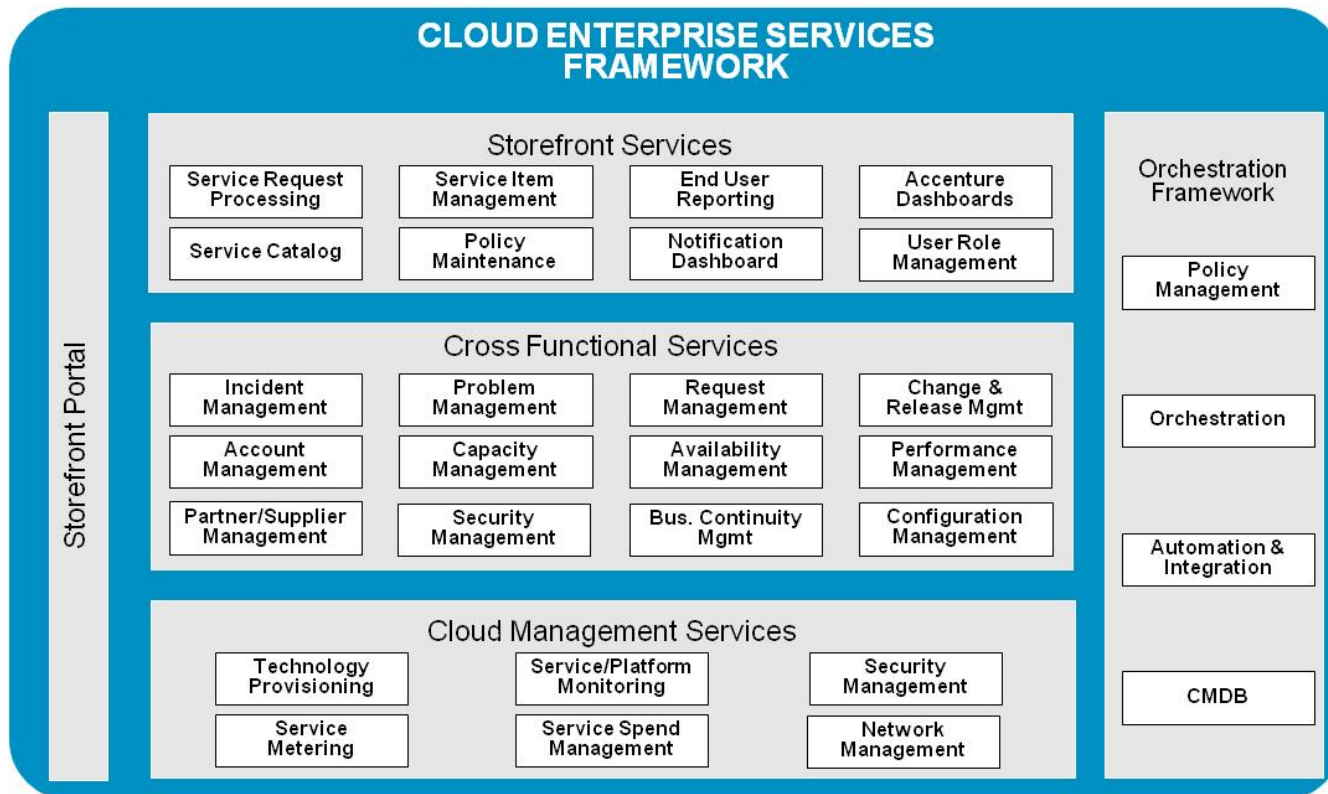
CLOUD ENTERPRISE SERVICES FRAMEWORK

Storefront Portal

Storefront Services

Service Request Processing

Service Item Management

End User Reporting

Accenture Dashboards

Service Catalog

Policy Maintenance

Notification Dashboard

User Role Management

Cross Functional Services

Incident Management

Problem Management

Request Management

Change & Release Mgmt

Account Management

Capacity Management

Availability Management

Performance Management

Partner/Supplier Management

Security Management

Bus. Continuity Mgmt

Configuration Management

Cloud Management Services

Technology Provisioning

Service/Platform Monitoring

Security Management

Service Metering

Service Spend Management

Network Management

Orchestration Framework

Policy Management

Orchestration

Automation & Integration

CMDB